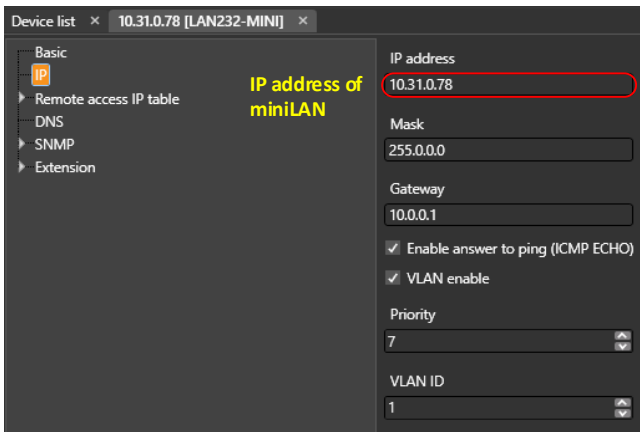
Device list ×   10.31.0.78 [LAN232-MINI] ×

Basic
IP
Remote access IP table
DNS
SNMP
Extension

IP address of miniLAN

IP address
10.31.0.78

Mask
255.0.0.0

Gateway
10.0.0.1

✓ Enable answer to ping (ICMP ECHO)
✓ VLAN enable

Priority
7

VLAN ID
1